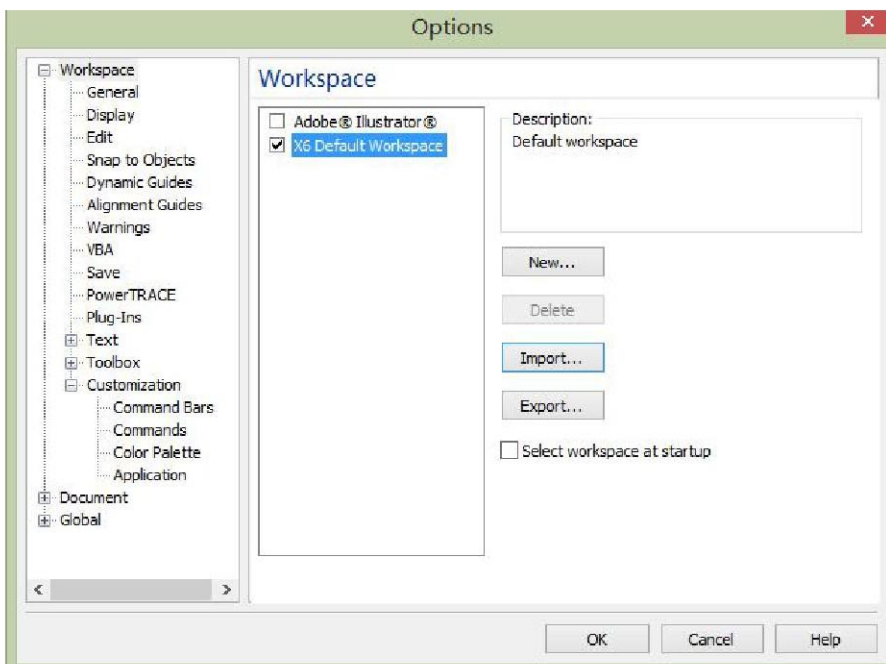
Options

Workspace
General
Display
Edit
Snap to Objects
Dynamic Guides
Alignment Guides
Warnings
VBA
Save
PowerTRACE
Plug-Ins
Text
Toolbox
Customization
Command Bars
Commands
Color Palette
Application
Document
Global

Workspace

Adobe® Illustrator®
X6 Default Workspace

Description:
Default workspace

New...
Delete
Import...
Export...
Select workspace at startup

OK
Cancel
Help